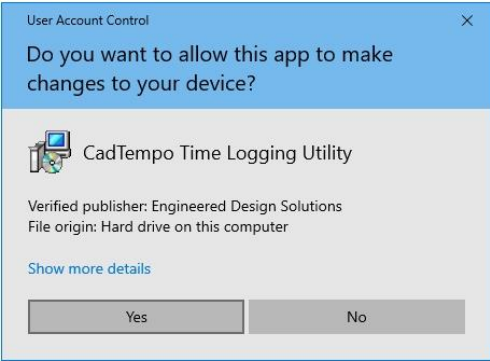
User Account Control

×

Do you want to allow this app to make changes to your device?

CadTempo Time Logging Utility

Verified publisher: Engineered Design Solutions
File origin: Hard drive on this computer

Show more details

Yes

No